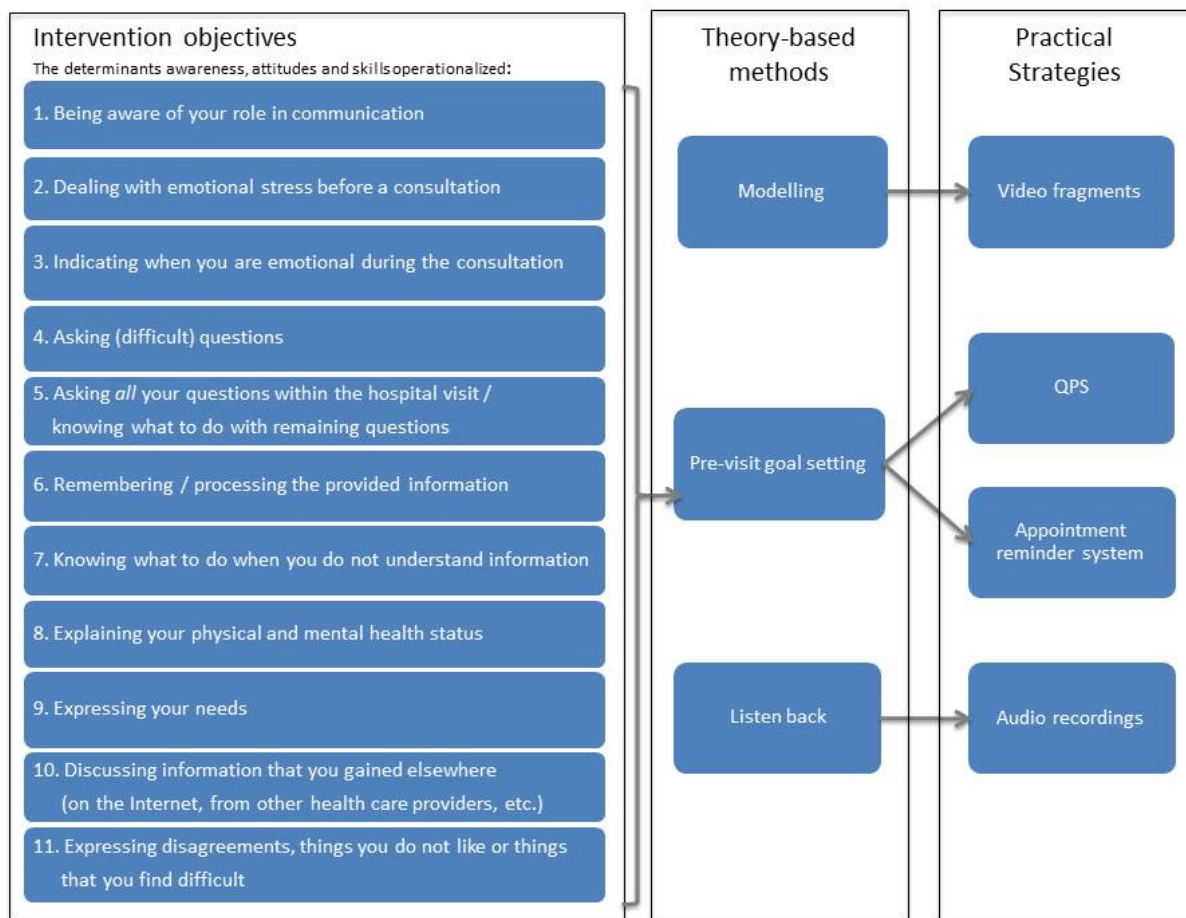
Intervention objectives

The determinants awareness, attitudes and skillsoperationalized:

1. Being aware of your role in communication

2. Dealing with emotional stress before a consultation

3. Indicating when you are emotional during the consultation

4. Asking (difficult) questions

5. Asking *all* your questions within the hospital visit / knowing what to do with remaining questions

6. Remembering / processing the provided information

7. Knowing what to do when you do not understand information

8. Explaining your physical and mental health status

9. Expressing your needs

10. Discussing information that you gained elsewhere (on the Internet, from other health care providers, etc.)

11. Expressing disagreements, things you do not like or things that you find difficult

Theory-based methods

Modelling

Pre-visit goal setting

Listen back

Practical Strategies

Video fragments

QPS

Appointment reminder system

Audio recordings